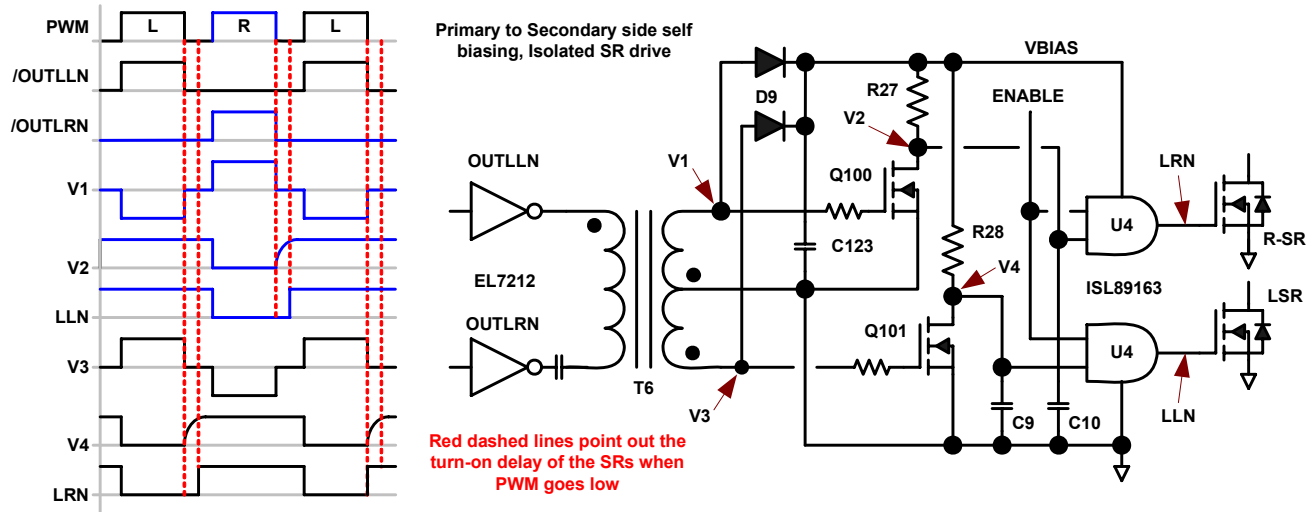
PWM
L
R
L
/OUTLLN
/OUTLRN
V1
V2
LLN
V3
V4
LRN

Primary to Secondary side self biasing, Isolated SR drive

VBIAS
R27
D9
V2
ENABLE
OUTLLN
V1
Q100
LRN
R28
U4
R-SR
C123
V4
EL7212
ISL89163
LSR
OUTLRN
Q101
U4
T6
V3
C9
C10
LLN

Red dashed lines point out the turn-on delay of the SRs when PWM goes low